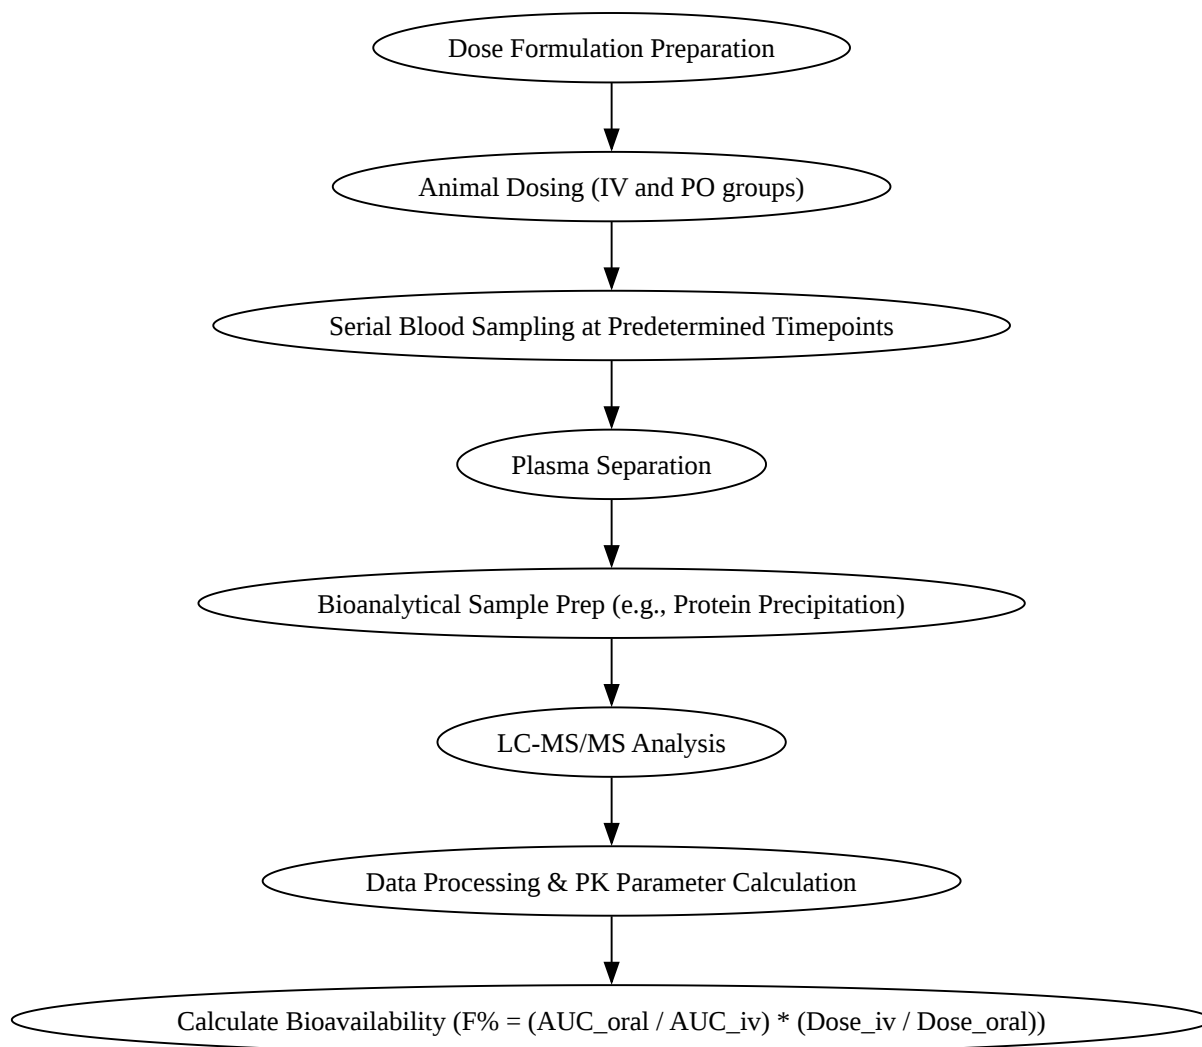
Dose Formulation Preparation

Animal Dosing (IV and PO groups)

Serial Blood Sampling at Predetermined Timepoints

Plasma Separation

Bioanalytical Sample Prep (e.g., Protein Precipitation)

LC-MS/MS Analysis

Data Processing & PK Parameter Calculation

Calculate Bioavailability (F% = (AUC_oral / AUC_iv) * (Dose_iv / Dose_oral))